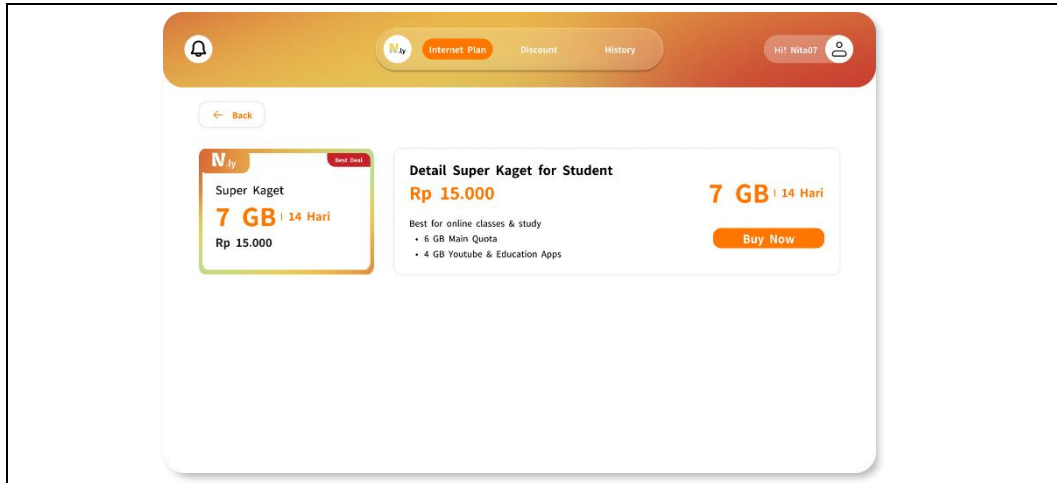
N.ly Internet Plan Discount History

Hi! Nita07

← Back

N.ly
Best Deal
Super Kaget
7 GB | 14 Hari
Rp 15.000

Detail Super Kaget for Student
Rp 15.000
7 GB | 14 Hari
Best for online classes & study
• 6 GB Main Quota
• 4 GB Youtube & Education Apps
Buy Now